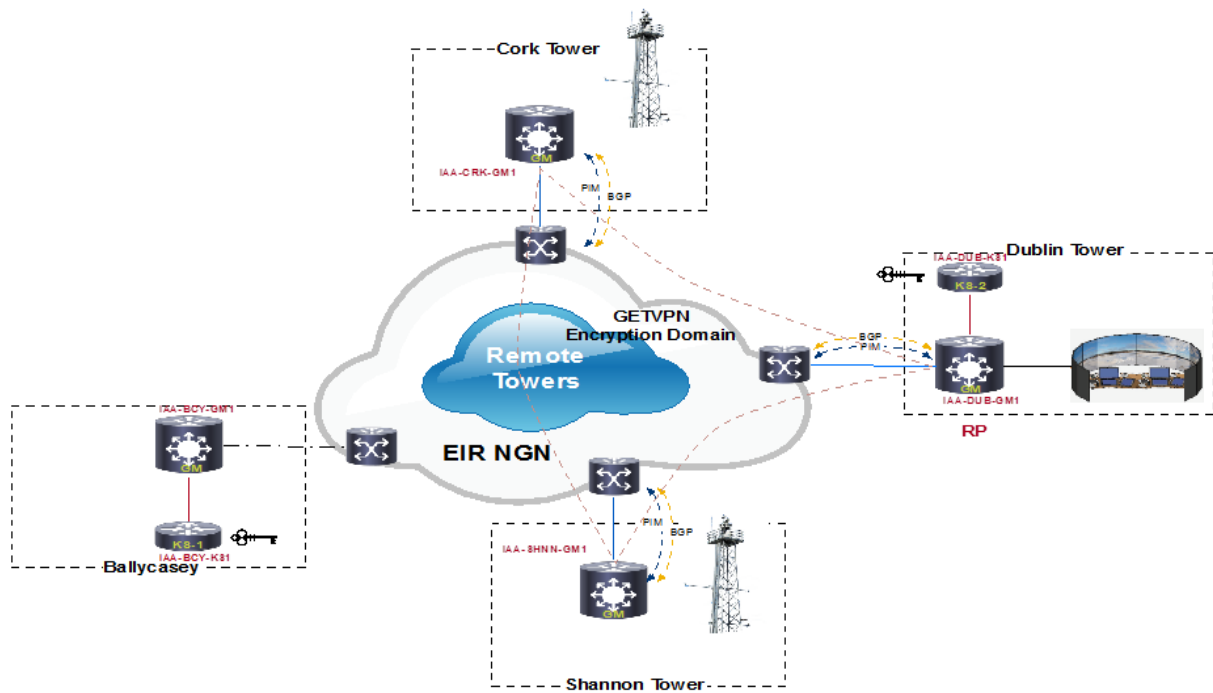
Cork Tower

GM

IAA-CRK-GM1

PIM

BGP

Dublin Tower

IAA-DUB-KS1

KS-2

GETVPN
Encryption Domain

BGP

PIM

Remote
Towers

GM

IAA-DUB-GM1

RP

IAA-BCY-GM1

GM

EIR NGN

KS-1

IAA-BCY-KS1

Ballycasey

IAA-SHNN-GM1

PIM

BGP

GM

Shannon Tower